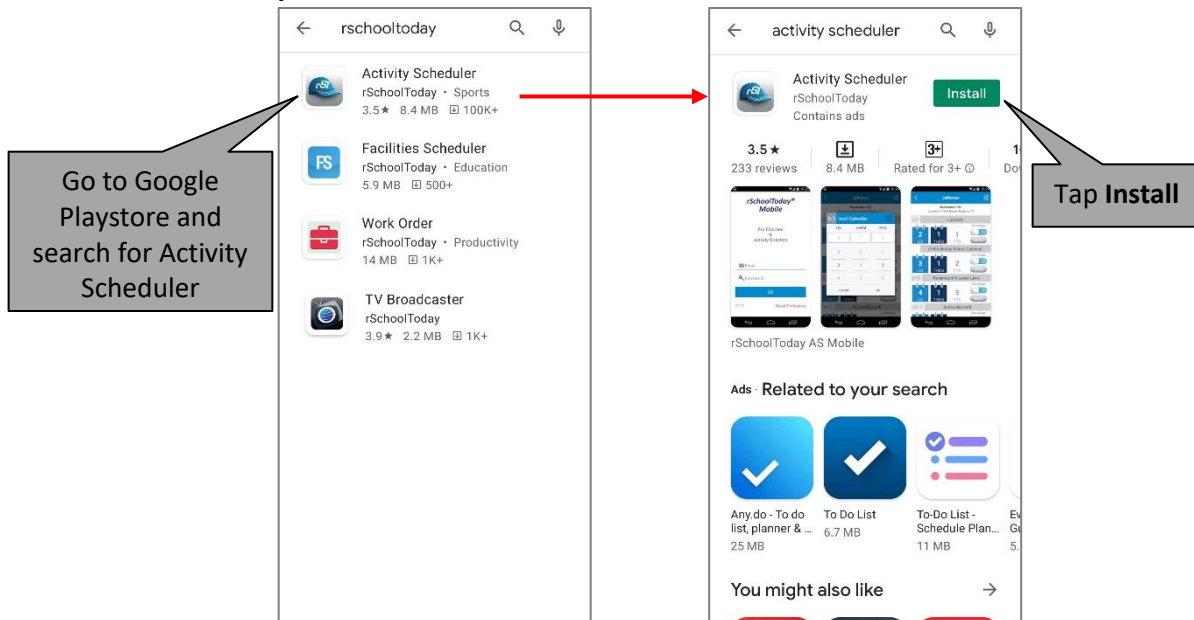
Go to Google Playstore and search for Activity Scheduler

rschooltoday

Activity Scheduler
rSchoolToday • Sports
3.5★ 8.4 MB 100K+

FS
Facilities Scheduler
rSchoolToday • Education
5.9 MB 500+

Work Order
rSchoolToday • Productivity
14 MB 1K+

TV Broadcaster
rSchoolToday
3.9★ 2.2 MB 1K+

activity scheduler

Activity Scheduler
rSchoolToday
Contains ads
Install

3.5★
233 reviews
8.4 MB
3+
Rated for 3+
1
Do

rSchoolToday® Mobile

rSchoolToday AS Mobile

Ads · Related to your search

Any.do - To do list, planner & ...
25 MB

To Do List
6.7 MB

To-Do List - Schedule Plan...
11 MB

Ev
Gu
5.

You might also like →

Tap **Install**